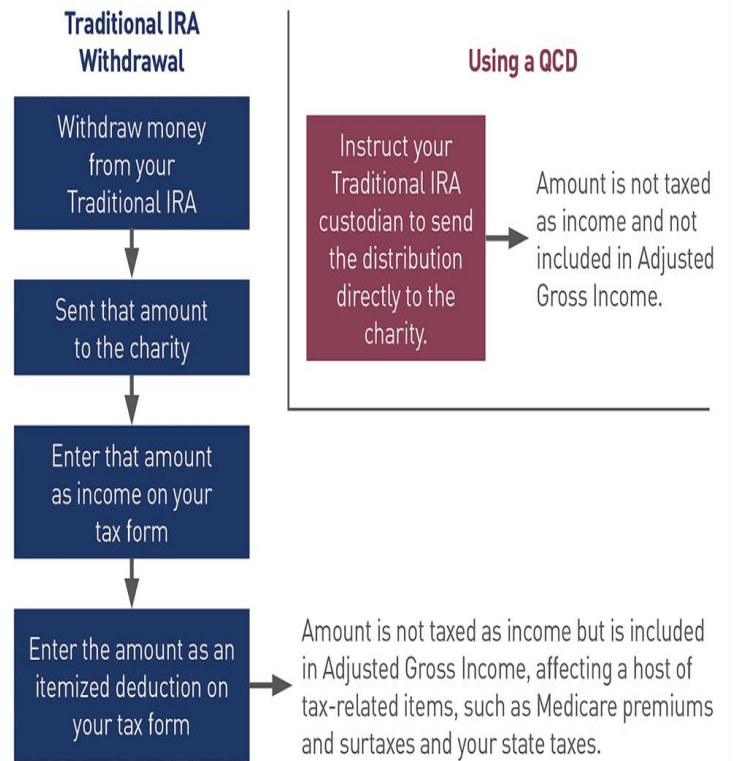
Traditional IRA Withdrawal

Withdraw money from your Traditional IRA

Sent that amount to the charity

Enter that amount as income on your tax form

Enter the amount as an itemized deduction on your tax form

Amount is not taxed as income but is included in Adjusted Gross Income, affecting a host of tax-related items, such as Medicare premiums and surtaxes and your state taxes.

Using a QCD

Instruct your Traditional IRA custodian to send the distribution directly to the charity.

Amount is not taxed as income and not included in Adjusted Gross Income.